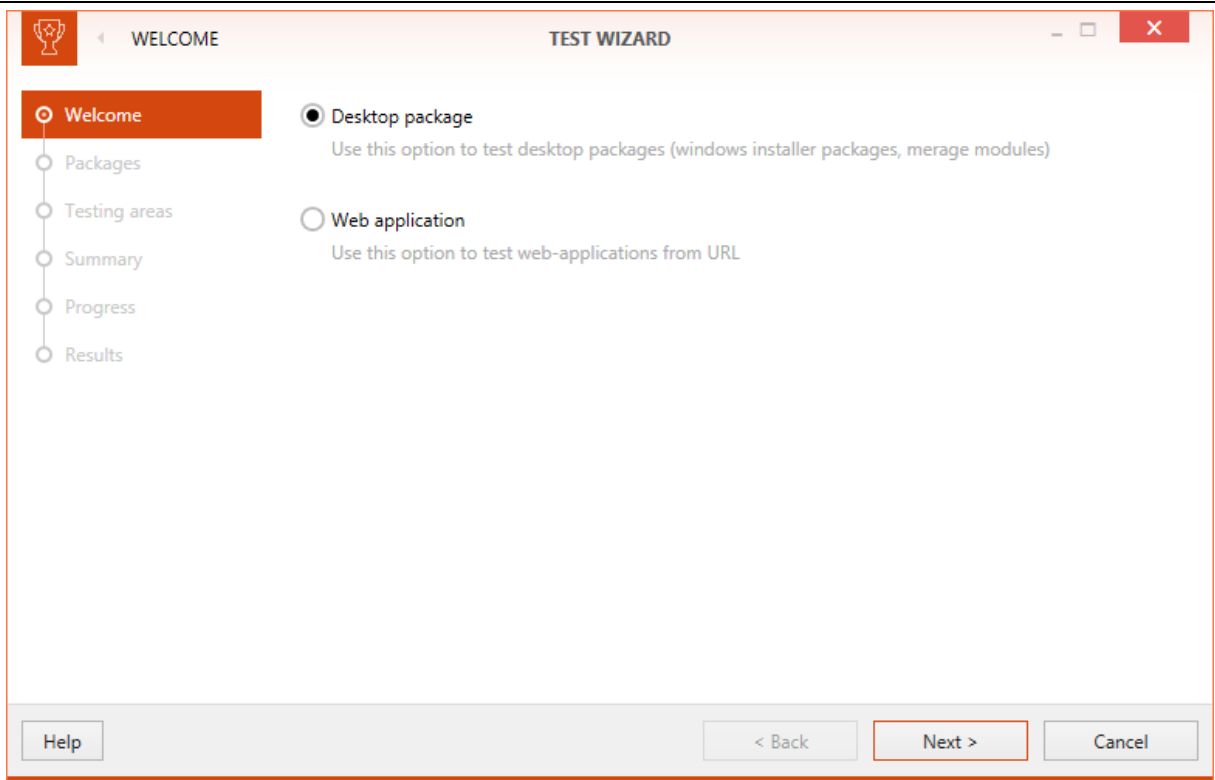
WELCOME

TEST WIZARD

Welcome
Packages
Testing areas
Summary
Progress
Results

Desktop package
Use this option to test desktop packages (windows installer packages, merage modules)

Web application
Use this option to test web-applications from URL

Help

< Back

Next >

Cancel